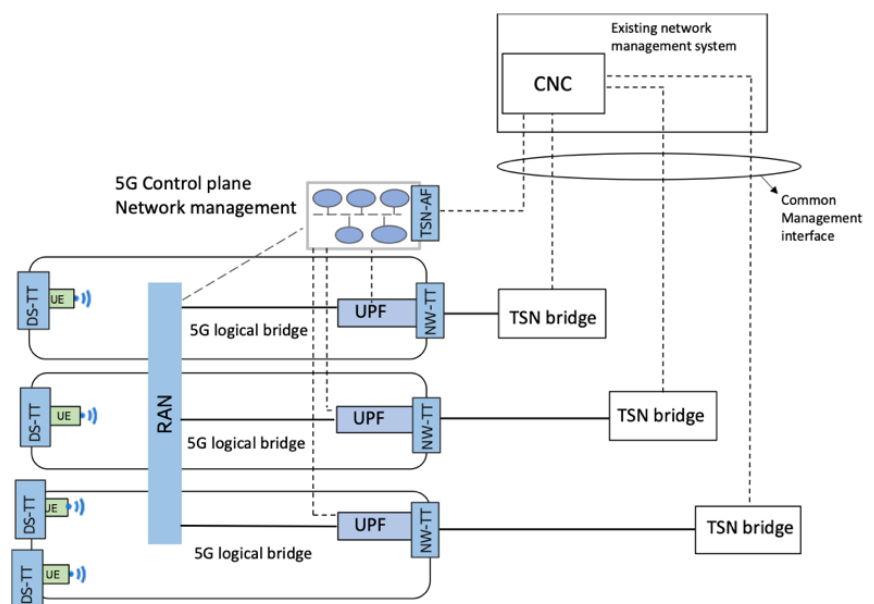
Existing network management system

CNC

5G Control plane
Network management

TSN-AF

Common Management interface

DS-TT
UE

5G logical bridge

UPF

NW-TT

TSN bridge

DS-TT
UE

RAN

5G logical bridge

UPF

NW-TT

TSN bridge

DS-TT
UE

DS-TT
UE

UPF

NW-TT

TSN bridge

5G logical bridge